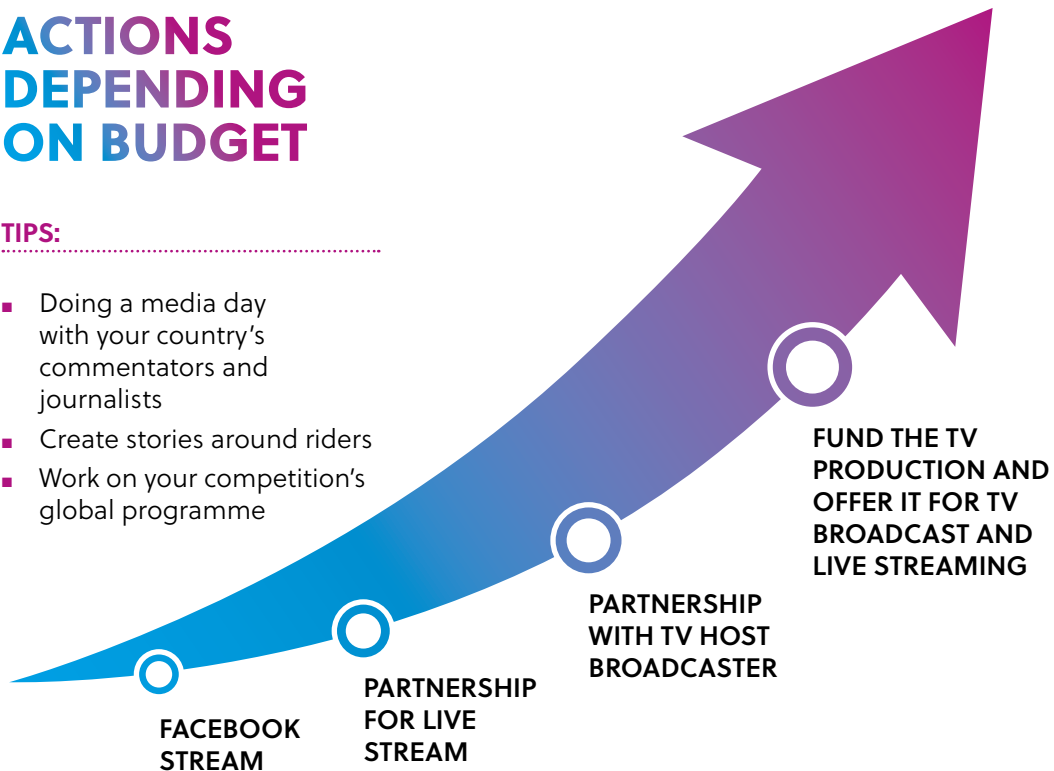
ACTIONS DEPENDING ON BUDGET

TIPS:

- Doing a media day with your country's commentators and journalists
- Create stories around riders
- Work on your competition's global programme

FACEBOOK STREAM

PARTNERSHIP FOR LIVE STREAM

PARTNERSHIP WITH TV HOST BROADCASTER

FUND THE TV PRODUCTION AND OFFER IT FOR TV BROADCAST AND LIVE STREAMING